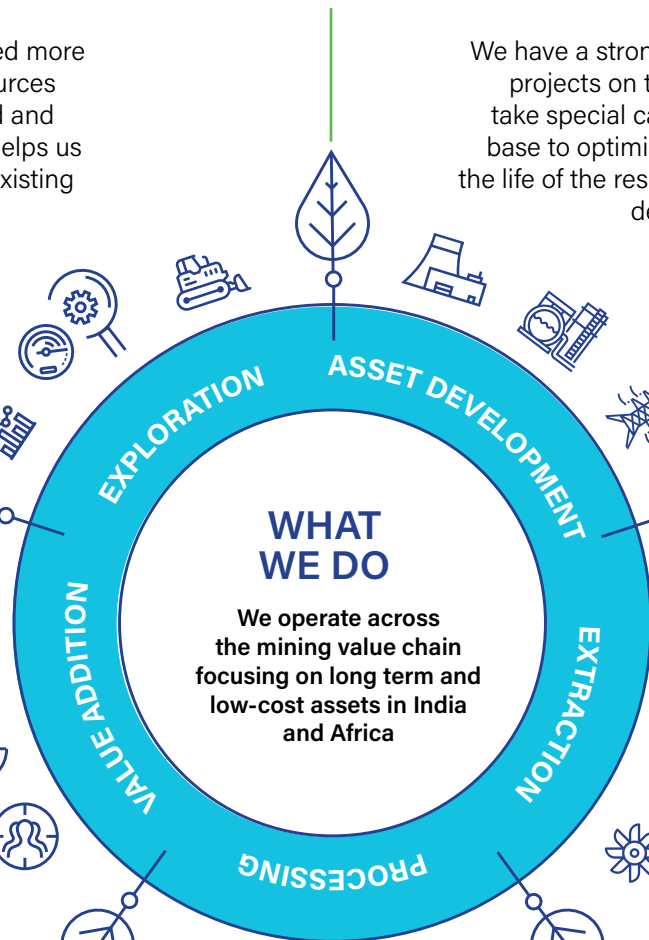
ed more
urces
l and
elps us
xisting

We have a stron
projects on t
take special ca
base to optimi
the life of the res
de

EXPLORATION

ASSET DEVELOPMENT

EXTRACTION

PROCESSING

VALUE ADDITION

WHAT WE DO

We operate across the mining value chain focusing on long term and low-cost assets in India and Africa